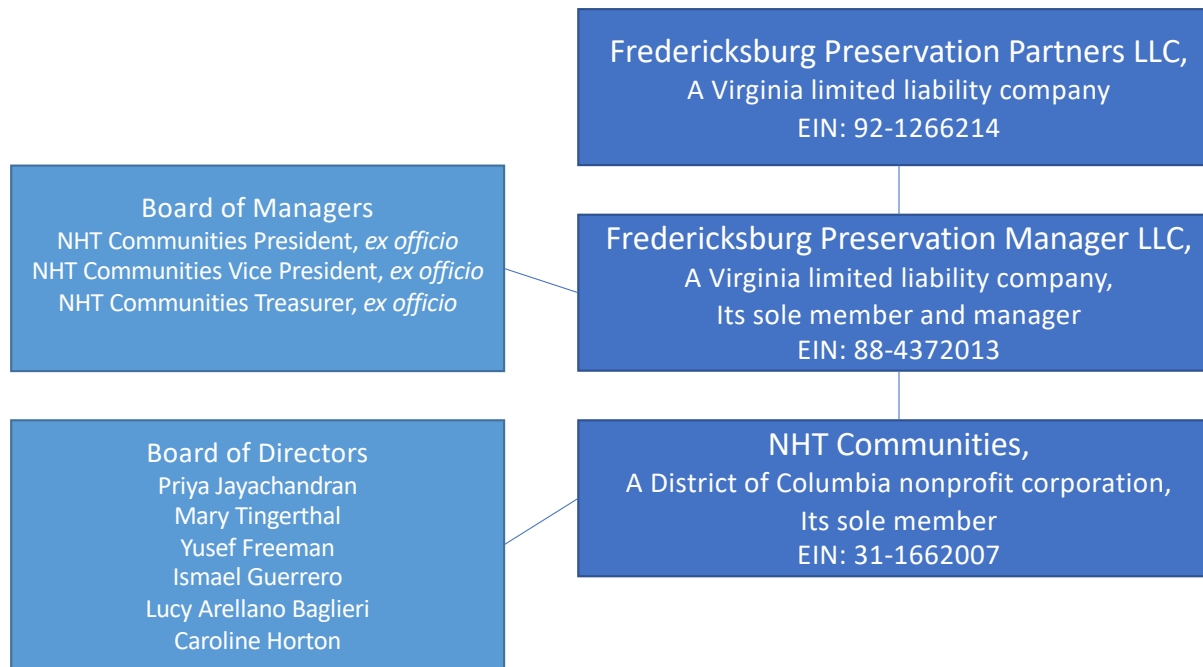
Fredericksburg Preservation Partners LLC,
A Virginia limited liability company
EIN: 92-1266214

Board of Managers
NHT Communities President, *ex officio*
NHT Communities Vice President, *ex officio*
NHT Communities Treasurer, *ex officio*

Fredericksburg Preservation Manager LLC,
A Virginia limited liability company,
Its sole member and manager
EIN: 88-4372013

Board of Directors
Priya Jayachandran
Mary Tingerthal
Yusef Freeman
Ismael Guerrero
Lucy Arellano Baglieri
Caroline Horton

NHT Communities,
A District of Columbia nonprofit corporation,
Its sole member
EIN: 31-1662007